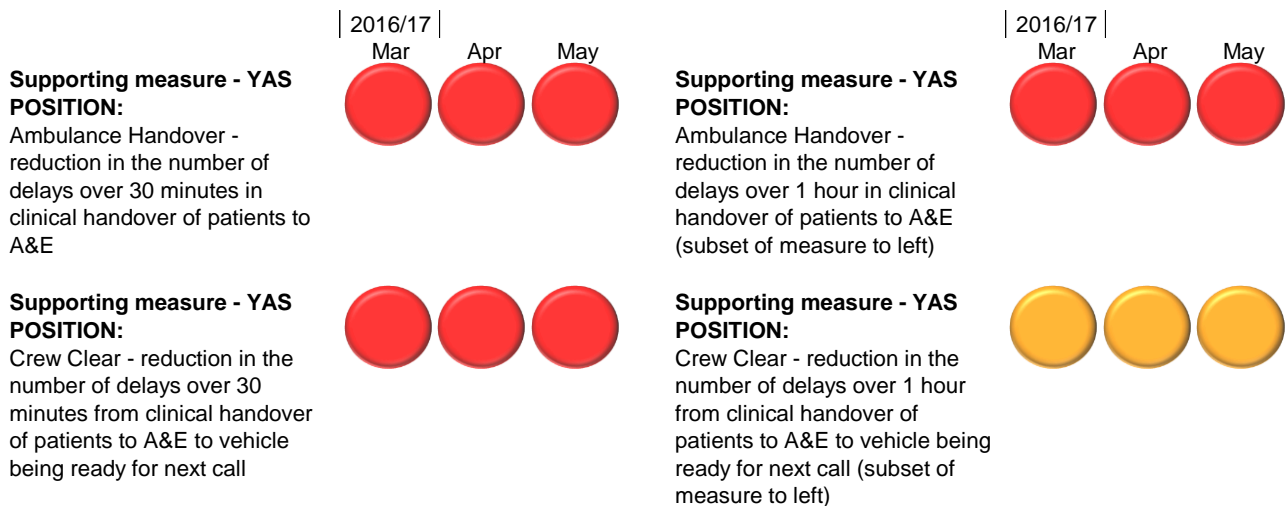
2016/17
Mar Apr May

**Supporting measure - YAS POSITION:**
Ambulance Handover - reduction in the number of delays over 30 minutes in clinical handover of patients to A&E

**Supporting measure - YAS POSITION:**
Crew Clear - reduction in the number of delays over 30 minutes from clinical handover of patients to A&E to vehicle being ready for next call

2016/17
Mar Apr May

**Supporting measure - YAS POSITION:**
Ambulance Handover - reduction in the number of delays over 1 hour in clinical handover of patients to A&E (subset of measure to left)

**Supporting measure - YAS POSITION:**
Crew Clear - reduction in the number of delays over 1 hour from clinical handover of patients to A&E to vehicle being ready for next call (subset of measure to left)